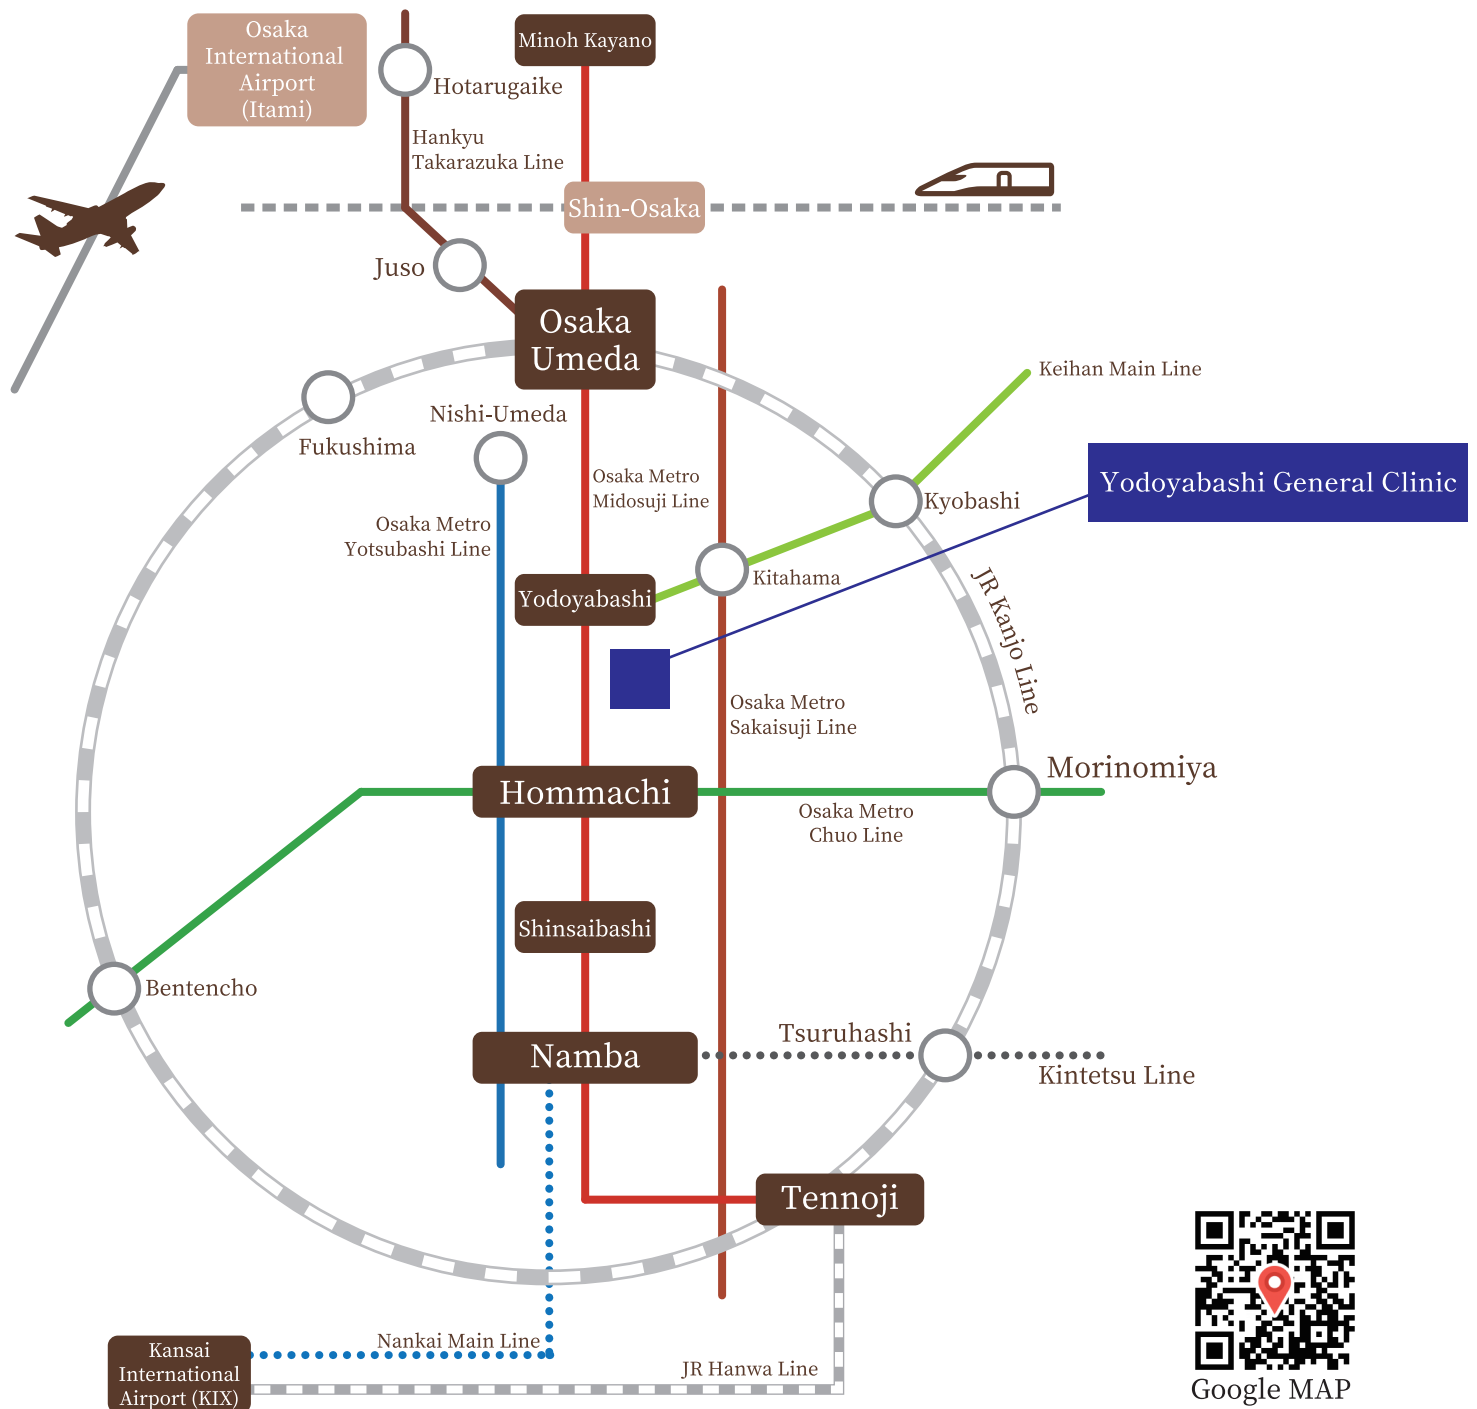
Osaka International Airport (Itami)

Minoh Kayano

Hotarugaike

Hankyu Takarazuka Line

Shin-Osaka

Juso

Osaka Umeda

Keihan Main Line

Fukushima

Nishi-Umeda

Osaka Metro Midosuji Line

Kyobashi

Yodoyabashi General Clinic

Osaka Metro Yotsubashi Line

Yodoyabashi

Kitahama

JR Kanjo Line

Osaka Metro Sakaisuji Line

Hommachi

Morinomiya

Osaka Metro Chuo Line

Shinsaibashi

Bentencho

Tsuruhashi

Namba

Kintetsu Line

Tennoji

Kansai International Airport (KIX)

Nankai Main Line

JR Hanwa Line

Google MAP